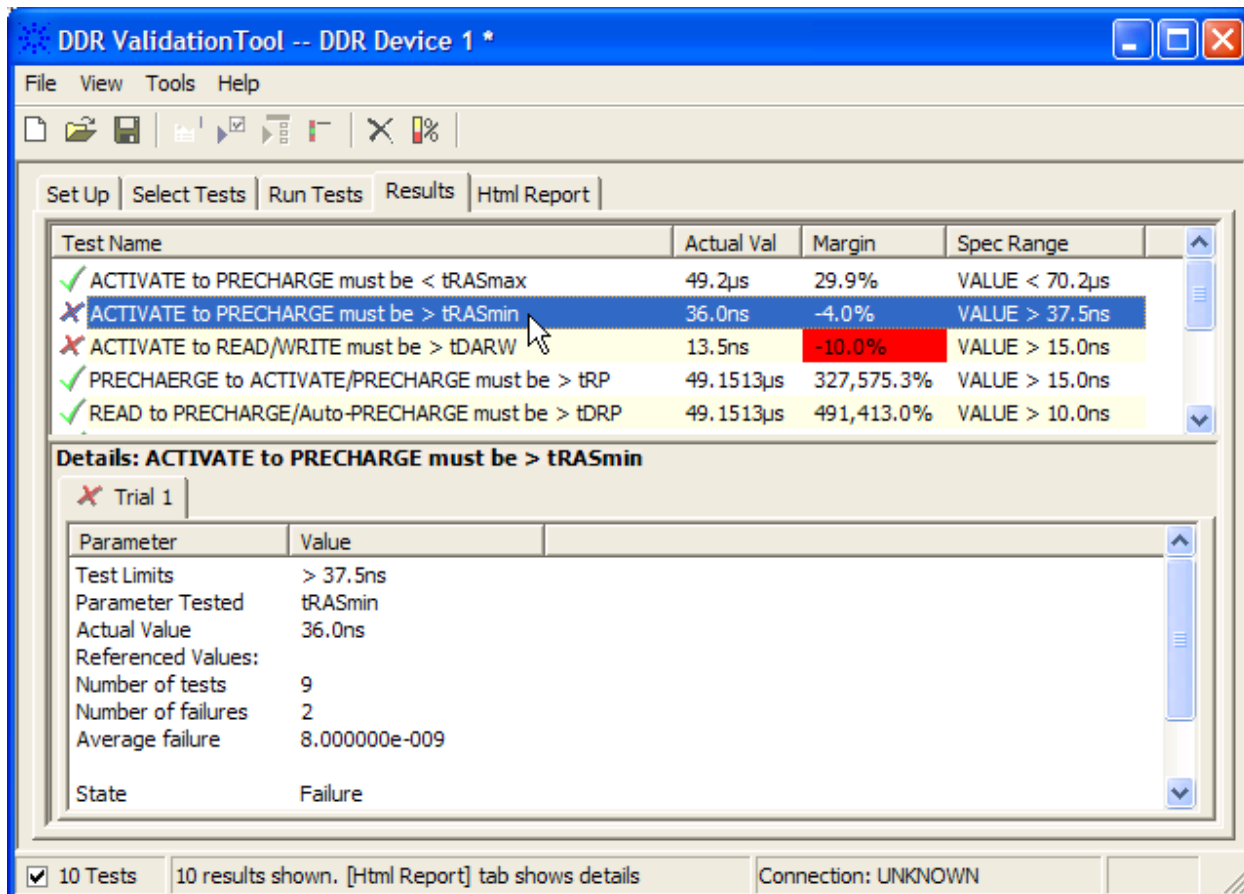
DDR ValidationTool -- DDR Device 1 *

File View Tools Help

Set Up | Select Tests | Run Tests | Results | Html Report

| Test Name | Actual Val | Margin | Spec Range |
|---|---|---|---|
| ACTIVATE to PRECHARGE must be < tRASmax | 49.2µs | 29.9% | VALUE < 70.2µs |
| ACTIVATE to PRECHARGE must be > tRASmin | 36.0ns | -4.0% | VALUE > 37.5ns |
| ACTIVATE to READ/WRITE must be > tDARW | 13.5ns | -10.0% | VALUE > 15.0ns |
| PRECHAERGE to ACTIVATE/PRECHARGE must be > tRP | 49.1513µs | 327,575.3% | VALUE > 15.0ns |
| READ to PRECHARGE/Auto-PRECHARGE must be > tDRP | 49.1513µs | 491,413.0% | VALUE > 10.0ns |

Details: ACTIVATE to PRECHARGE must be > tRASmin

Trial 1

| Parameter | Value |
|---|---|
| Test Limits | > 37.5ns |
| Parameter Tested | tRASmin |
| Actual Value | 36.0ns |
| Referenced Values: | |
| Number of tests | 9 |
| Number of failures | 2 |
| Average failure | 8.000000e-009 |
| | |
| State | Failure |

10 Tests | 10 results shown. [Html Report] tab shows details | Connection: UNKNOWN